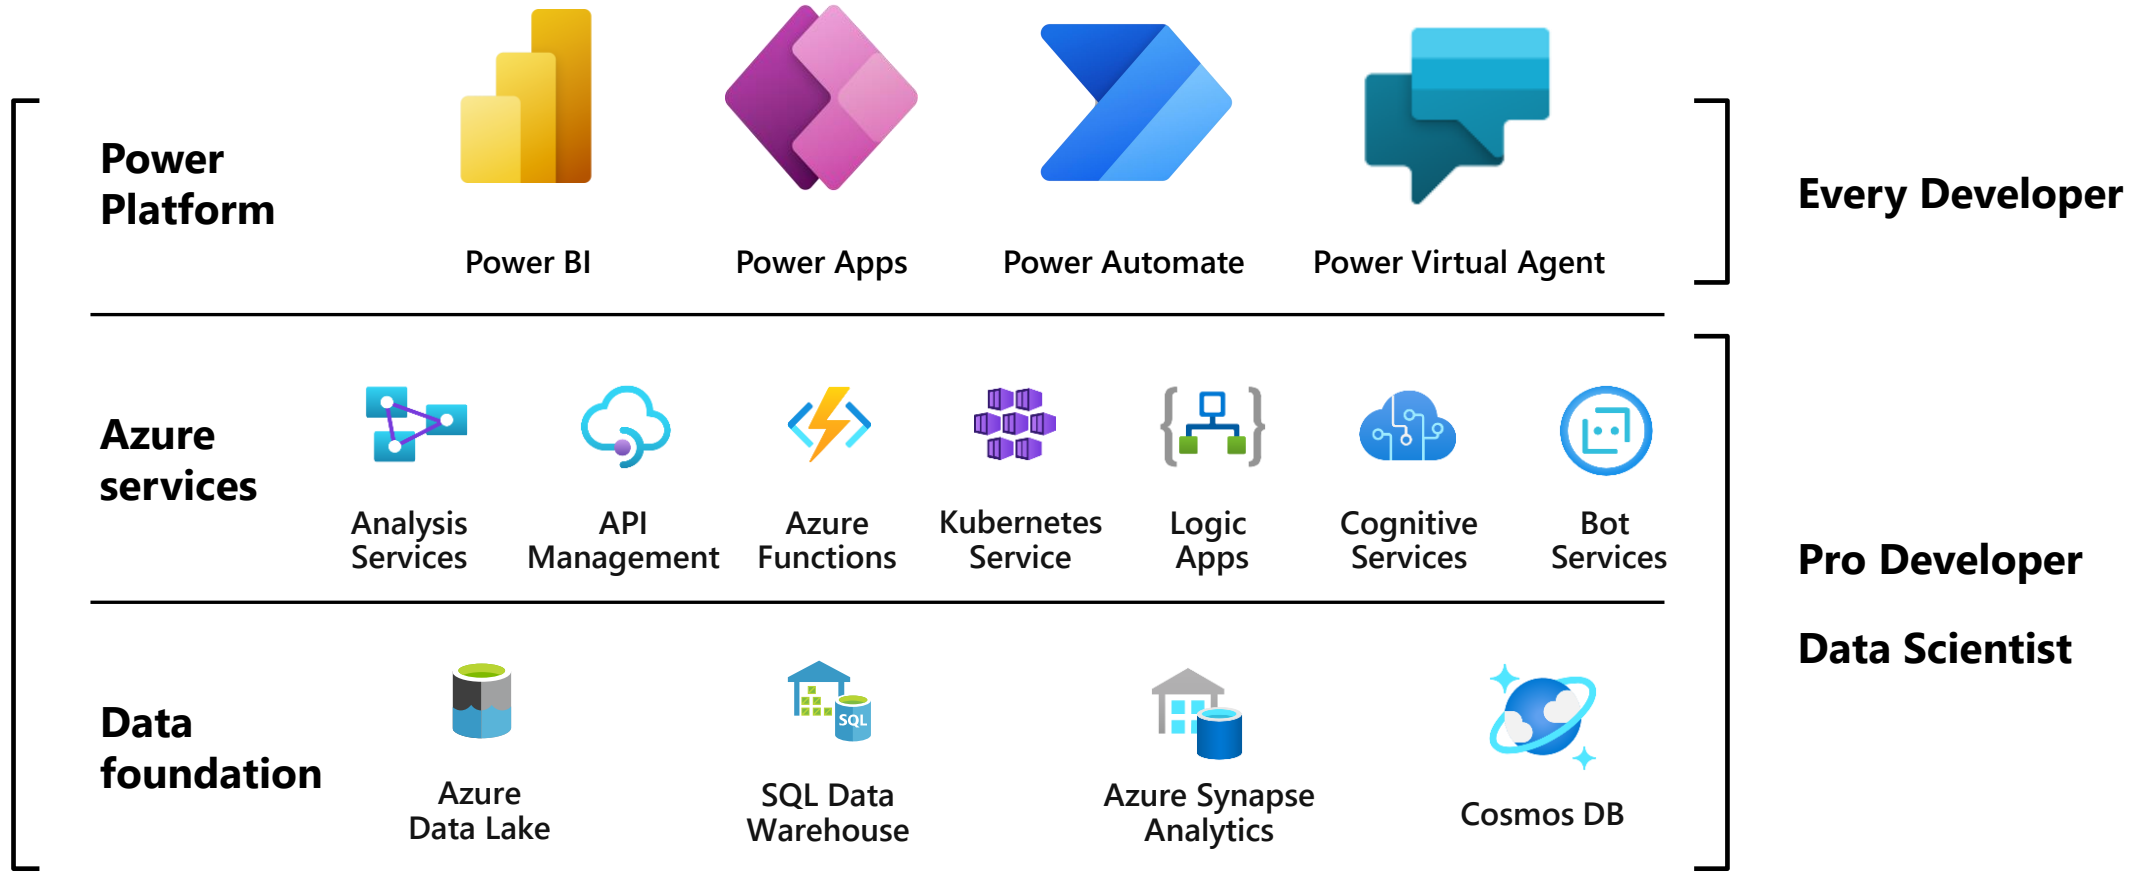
Power Platform

Power BI

Power Apps

Power Automate

Power Virtual Agent

Every Developer

Azure services

Analysis Services

API Management

Azure Functions

Kubernetes Service

Logic Apps

Cognitive Services

Bot Services

Pro Developer

Data Scientist

Data foundation

Azure Data Lake

SQL

SQL Data Warehouse

Azure Synapse Analytics

Cosmos DB